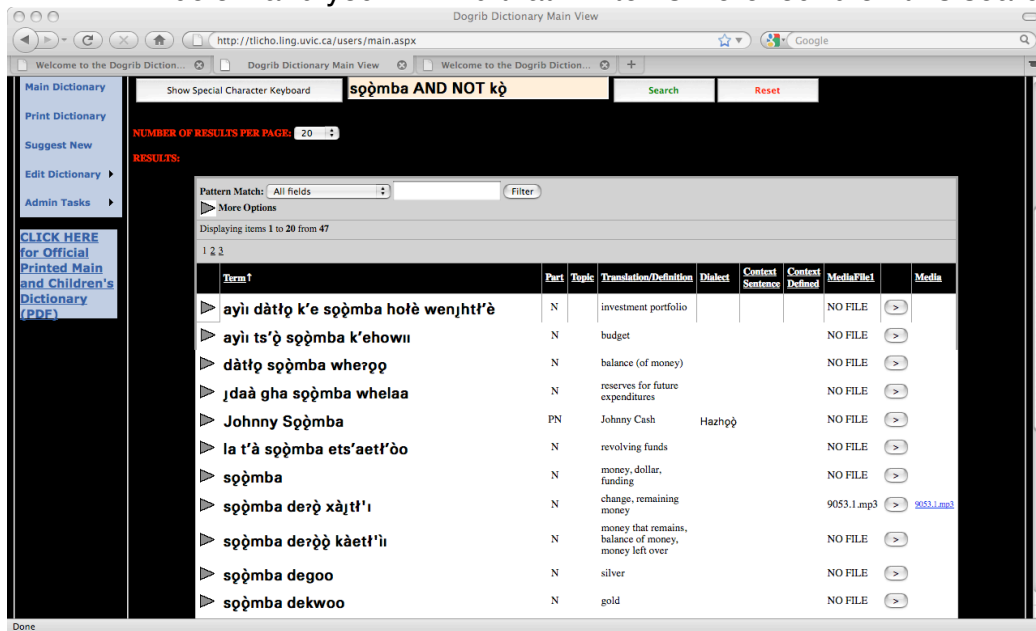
Dogrib Dictionary Main View

http://tlicho.ling.uvic.ca/users/main.aspx

Google

Welcome to the Dogrib Diction... | Dogrib Dictionary Main View | Welcome to the Dogrib Diction...

Main Dictionary

Print Dictionary

Suggest New

Edit Dictionary

Admin Tasks

CLICK HERE for Official Printed Main and Children's Dictionary (PDF)

Show Special Character Keyboard

sǫ̀mba AND NOT kǫ̀

Search

Reset

NUMBER OF RESULTS PER PAGE: 20

RESULTS:

Pattern Match: All fields

Filter

More Options

Displaying items 1 to 20 from 47

1 2 3

| | Term↑ | Part | Topic | Translation/Definition | Dialect | Context Sentence | Context Defined | MediaFile1 | | Media |
|---|---|---|---|---|---|---|---|---|---|---|
| ▶ | ayıı dàtło k'e sǫ̀mba hołè wenįhtł'è | N | | investment portfolio | | | | NO FILE | > | |
| ▶ | ayıı ts'ǫ̀ sǫ̀mba k'ehowıı | N | | budget | | | | NO FILE | > | |
| ▶ | dàtło sǫ̀mba wheʔǫǫ | N | | balance (of money) | | | | NO FILE | > | |
| ▶ | įdaà gha sǫ̀mba whelaa | N | | reserves for future expenditures | | | | NO FILE | > | |
| ▶ | Johnny Sǫ̀mba | PN | | Johnny Cash | Hazhǫ̀ǫ̀ | | | NO FILE | > | |
| ▶ | la t'à sǫ̀mba ets'aetł'òo | N | | revolving funds | | | | NO FILE | > | |
| ▶ | sǫ̀mba | N | | money, dollar, funding | | | | NO FILE | > | |
| ▶ | sǫ̀mba deʔǫ̀ xàįtł'ı | N | | change, remaining money | | | | 9053.1.mp3 | > | 9053.1.mp3 |
| ▶ | sǫ̀mba deʔǫ̀ǫ̀ kàetł'ìı | N | | money that remains, balance of money, money left over | | | | NO FILE | > | |
| ▶ | sǫ̀mba degoo | N | | silver | | | | NO FILE | > | |
| ▶ | sǫ̀mba dekwoo | N | | gold | | | | NO FILE | > | |

Done